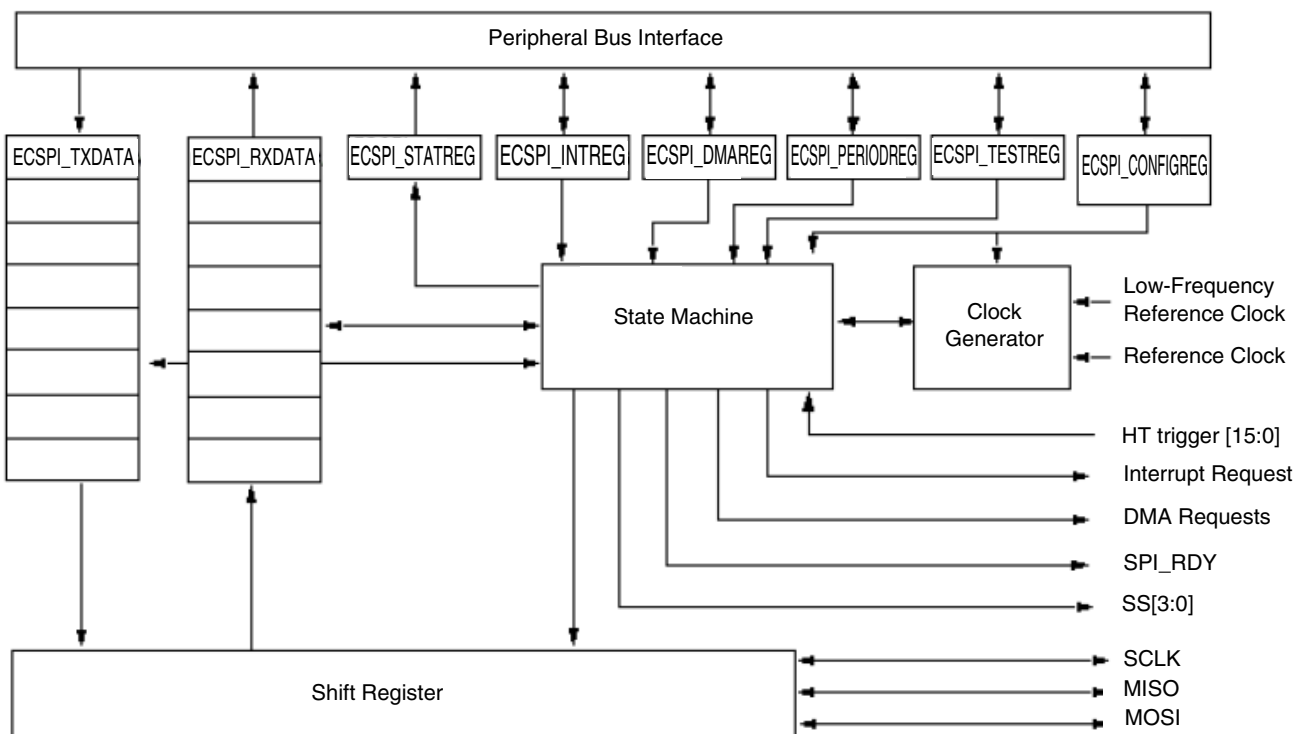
Peripheral Bus Interface

ECSPI_TXDATA
ECSPI_RXDATA
ECSPI_STATREG
ECSPI_INTREG
ECSPI_DMAREG
ECSPI_PERIODREG
ECSPI_TESTREG
ECSPI_CONFIGREG

State Machine

Clock Generator

Low-Frequency Reference Clock
Reference Clock

HT trigger [15:0]
Interrupt Request
DMA Requests
SPI_RDY
SS[3:0]

Shift Register

SCLK
MISO
MOSI